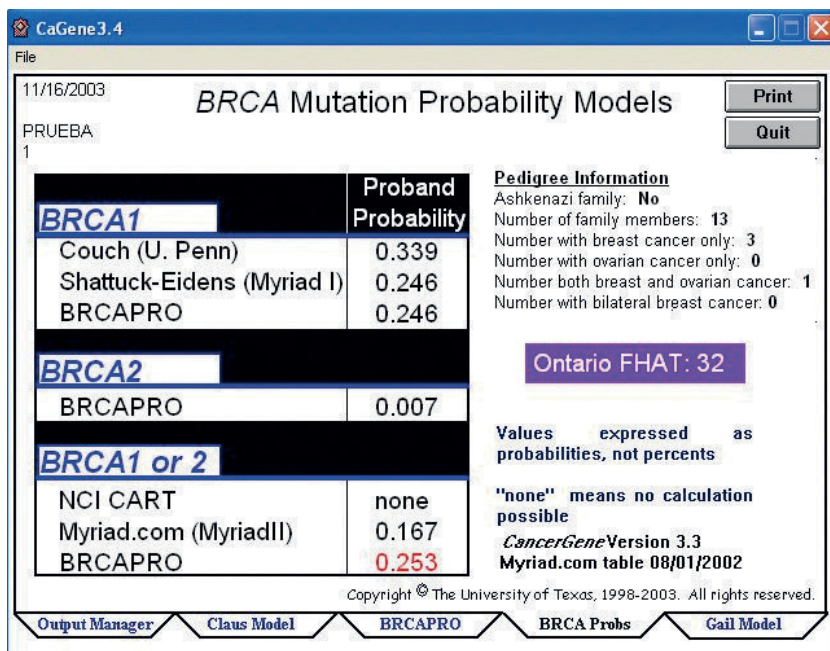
CaGene3.4

File

11/16/2003

PRUEBA
1

*BRCA* Mutation Probability Models

Print

Quit

| BRCA1 | Proband Probability |
|---|---|
| Couch (U. Penn) | 0.339 |
| Shattuck-Eidens (Myriad I) | 0.246 |
| BRCAPRO | 0.246 |
| BRCA2 | |
| BRCAPRO | 0.007 |
| BRCA1 or 2 | |
| NCI CART | none |
| Myriad.com (MyriadII) | 0.167 |
| BRCAPRO | 0.253 |

Pedigree Information
Ashkenazi family: No
Number of family members: 13
Number with breast cancer only: 3
Number with ovarian cancer only: 0
Number both breast and ovarian cancer: 1
Number with bilateral breast cancer: 0

Ontario FHAT: 32

Values expressed as probabilities, not percents

"none" means no calculation possible

*CancerGene* Version 3.3
Myriad.com table 08/01/2002

Copyright © The University of Texas, 1998-2003. All rights reserved.

Output Manager | Claus Model | BRCAPRO | BRCA Probs | Gail Model